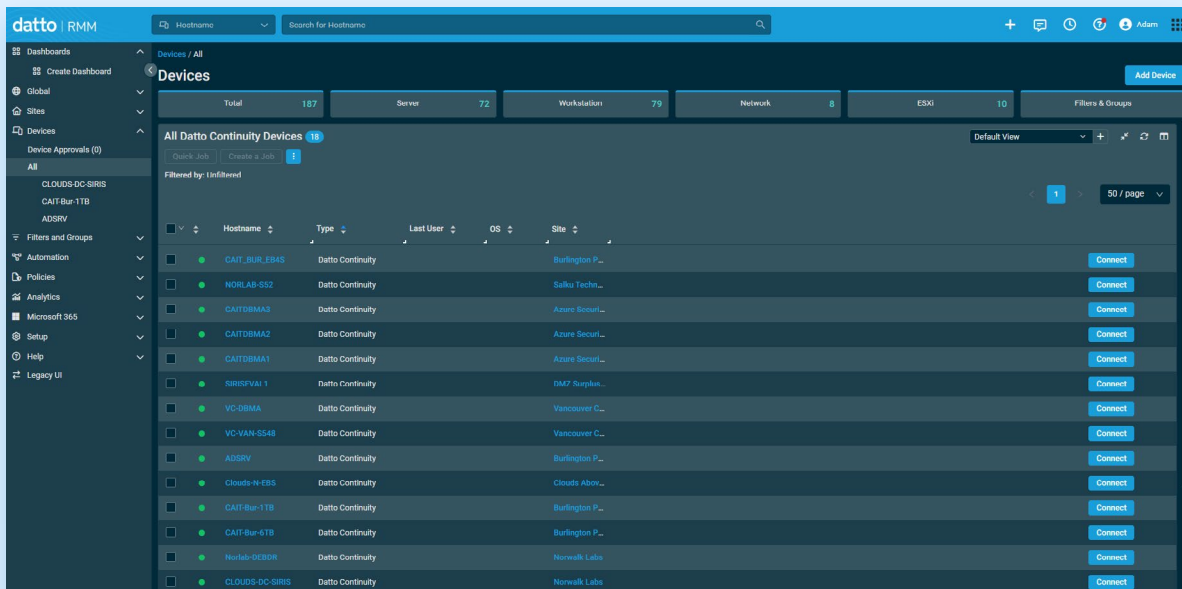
datto | RMM

Hostname
Search for Hostname
Adam

Dashboards
Create Dashboard
Global
Sites
Devices
Device Approvals (0)
All
CLOUDS-DC-SIRIS
CAIT-Bur-1TB
ADSRV
Filters and Groups
Automation
Policies
Analytics
Microsoft 365
Setup
Help
Legacy UI

Devices / All
Devices
Add Device

| Total 187 | Server 72 | Workstation 79 | Network 8 | ESXi 10 | Filters & Groups |
|---|---|---|---|---|---|

All Datto Continuity Devices 18
Quick Job  Create a Job
Filtered by: Unfiltered
Default View
1
50 / page

| Hostname | Type | Last User | OS | Site | |
|---|---|---|---|---|---|
| CAIT_BUR_EB4S | Datto Continuity | | | Burlington P... | Connect |
| NORLAB-S52 | Datto Continuity | | | Salku Techn... | Connect |
| CAITDBMA3 | Datto Continuity | | | Azure Securi... | Connect |
| CAITDBMA2 | Datto Continuity | | | Azure Securi... | Connect |
| CAITDBMA1 | Datto Continuity | | | Azure Securi... | Connect |
| SIRISEVAL1 | Datto Continuity | | | DM7 Surplus... | Connect |
| VC-DBMA | Datto Continuity | | | Vancouver C... | Connect |
| VC-VAN-S548 | Datto Continuity | | | Vancouver C... | Connect |
| ADSRV | Datto Continuity | | | Burlington P... | Connect |
| Clouds-N-EBS | Datto Continuity | | | Clouds Abov... | Connect |
| CAIT-Bur-1TB | Datto Continuity | | | Burlington P... | Connect |
| CAIT-Bur-6TB | Datto Continuity | | | Burlington P... | Connect |
| Norlab-DCBDR | Datto Continuity | | | Norwalk Labs | Connect |
| CLOUDS-DC-SIRIS | Datto Continuity | | | Norwalk Labs | Connect |